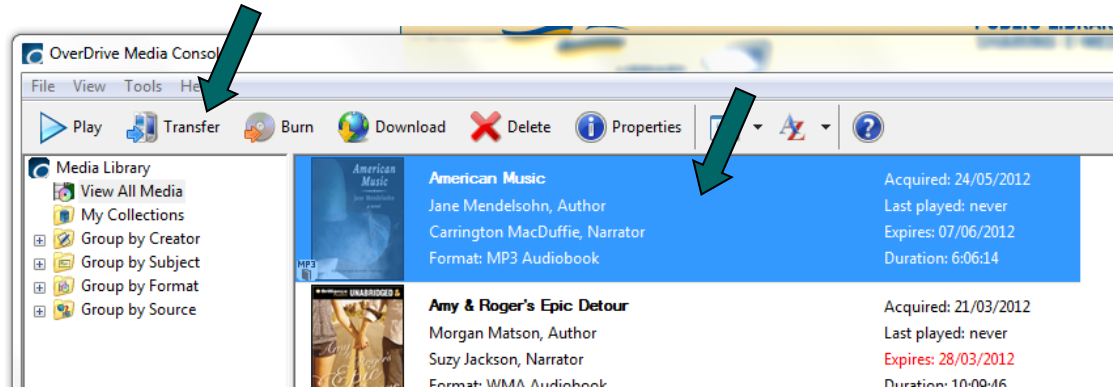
OverDrive Media Consol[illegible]

File View Tools He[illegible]

Play Transfer Burn Download Delete Properties

Media Library
View All Media
My Collections
Group by Creator
Group by Subject
Group by Format
Group by Source

American Music
Jane Mendelsohn

MP3

American Music
Jane Mendelsohn, Author
Carrington MacDuffie, Narrator
Format: MP3 Audiobook

Acquired: 24/05/2012
Last played: never
Expires: 07/06/2012
Duration: 6:06:14

UNABRIDGED

Amy & Roger's Epic Detour
Morgan Matson, Author
Suzy Jackson, Narrator
Format: WMA Audiobook

Acquired: 21/03/2012
Last played: never
Expires: 28/03/2012
Duration: 10:09:46